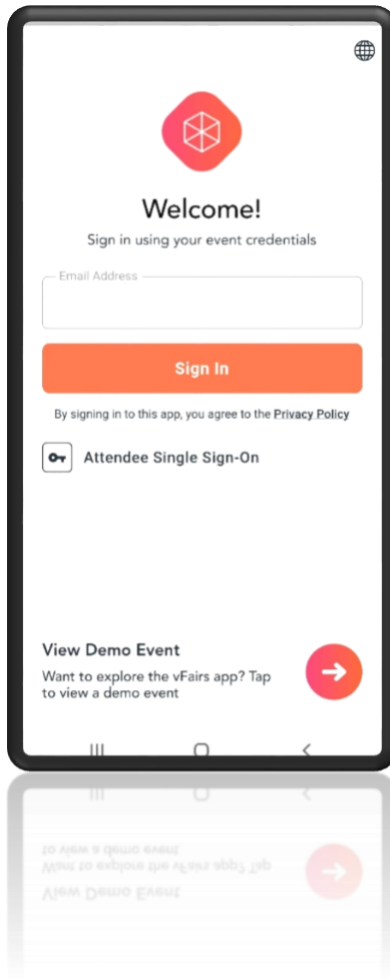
Welcome!

Sign in using your event credentials

Email Address

Sign In

By signing in to this app, you agree to the Privacy Policy

Attendee Single Sign-On

View Demo Event

Want to explore the vFairs app? Tap to view a demo event